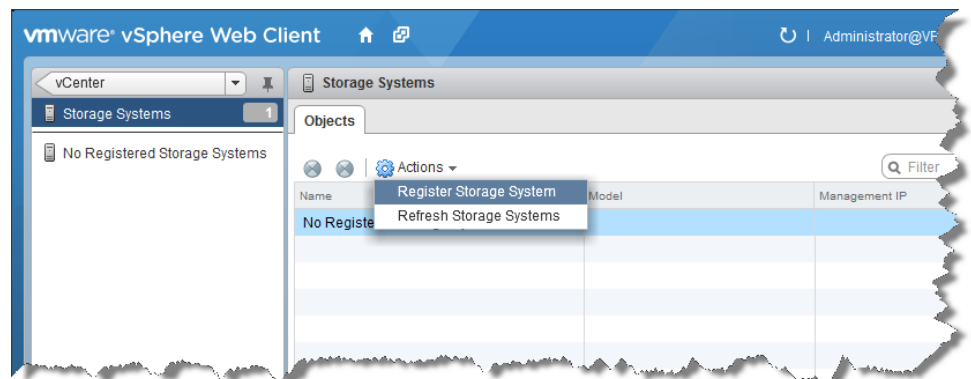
vmware® vSphere Web Client

Administrator@VP

vCenter

Storage Systems 1

No Registered Storage Systems

Storage Systems

Objects

Actions

Filter

Register Storage System

Refresh Storage Systems

Name

Model

Management IP

No Registe